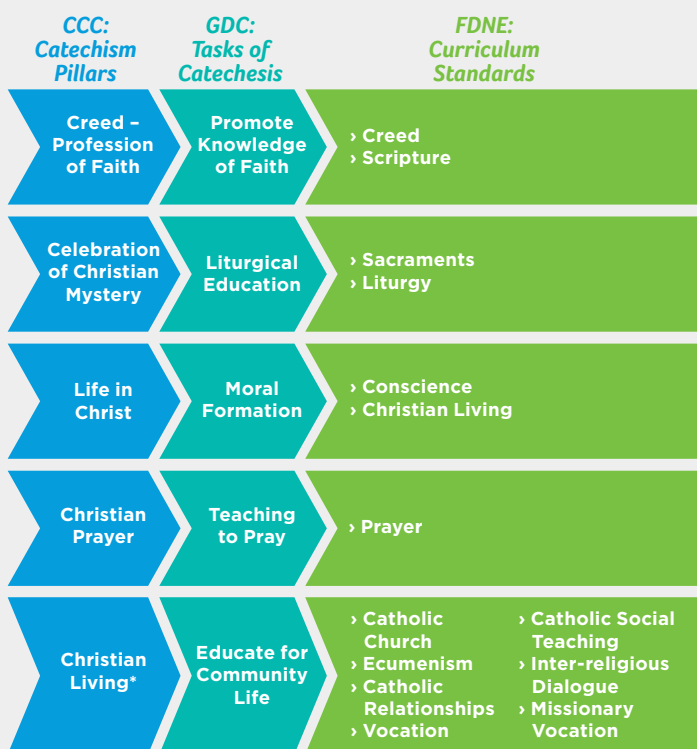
| CCC: Catechism Pillars | GDC: Tasks of Catechesis | FDNE: Curriculum Standards |
|---|---|---|
| Creed – Profession of Faith | Promote Knowledge of Faith | › Creed › Scripture |
| Celebration of Christian Mystery | Liturgical Education | › Sacraments › Liturgy |
| Life in Christ | Moral Formation | › Conscience › Christian Living |
| Christian Prayer | Teaching to Pray | › Prayer |
| Christian Living* | Educate for Community Life | › Catholic Church › Ecumenism › Catholic Relationships › Vocation › Catholic Social Teaching › Inter-religious Dialogue › Missionary Vocation |